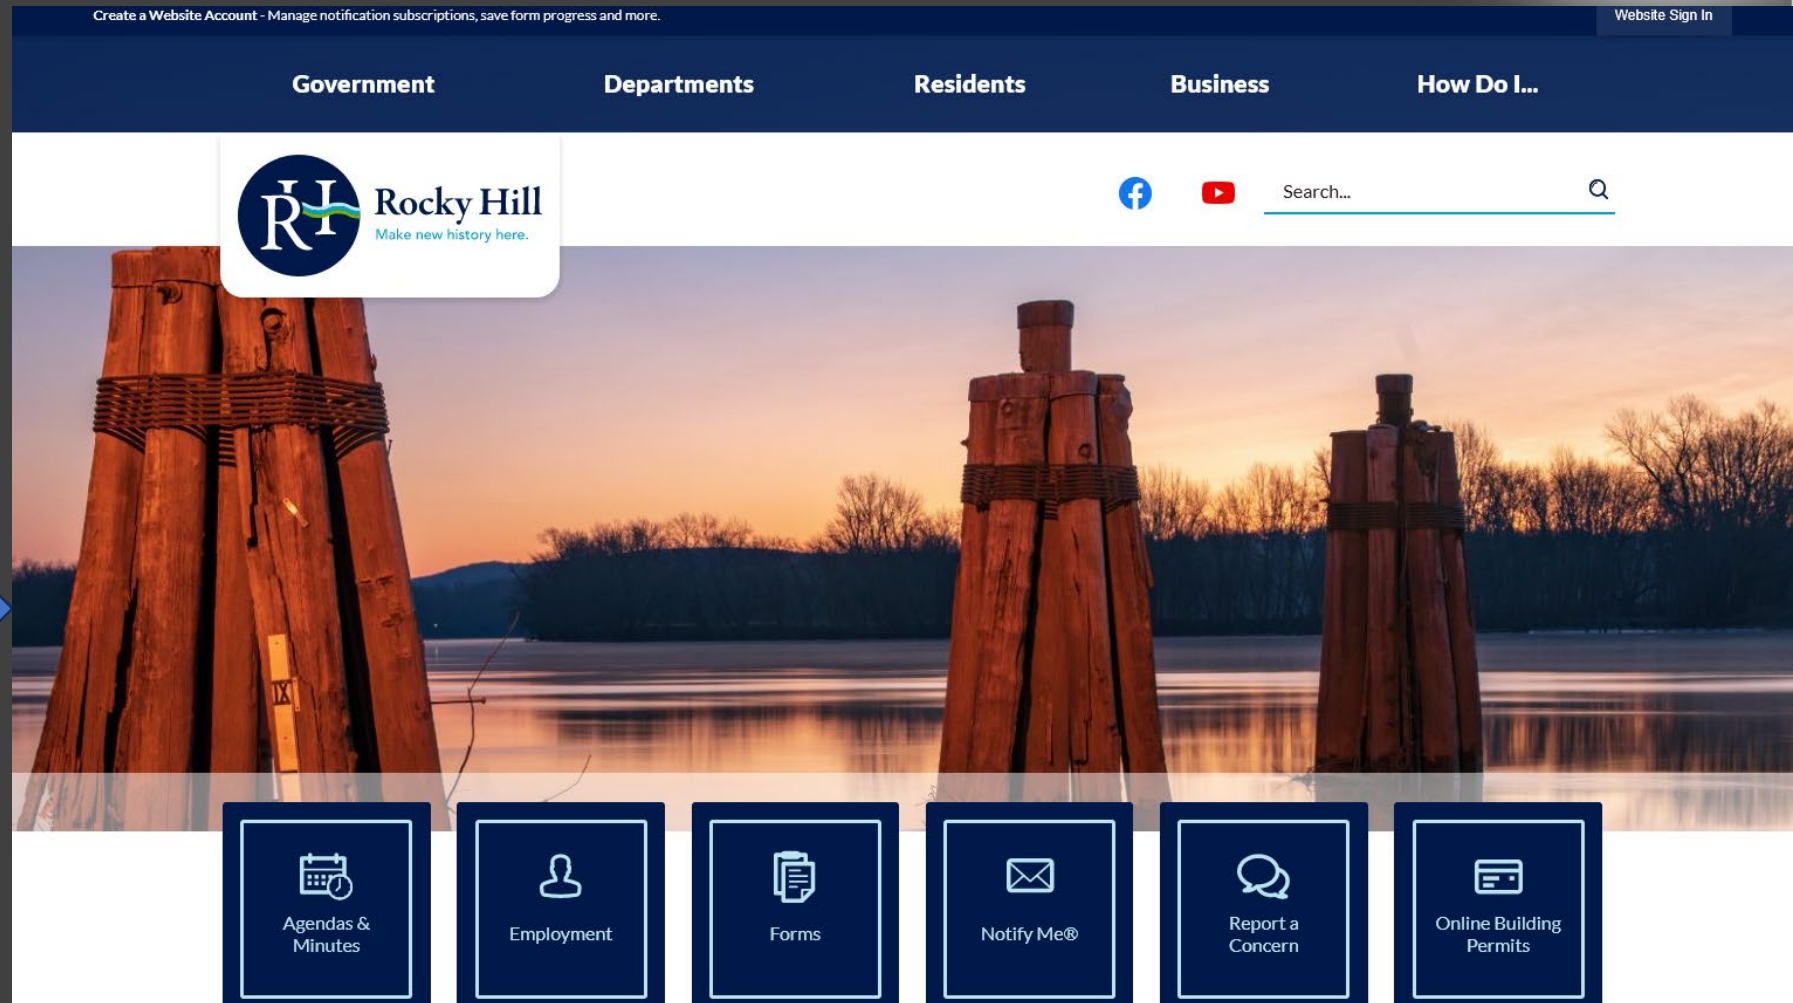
Create a Website Account - Manage notification subscriptions, save form progress and more.

Website Sign In

Government

Departments

Residents

Business

How Do I...

RH Rocky Hill
Make new history here.

Search...

Agendas & Minutes

Employment

Forms

Notify Me®

Report a Concern

Online Building Permits